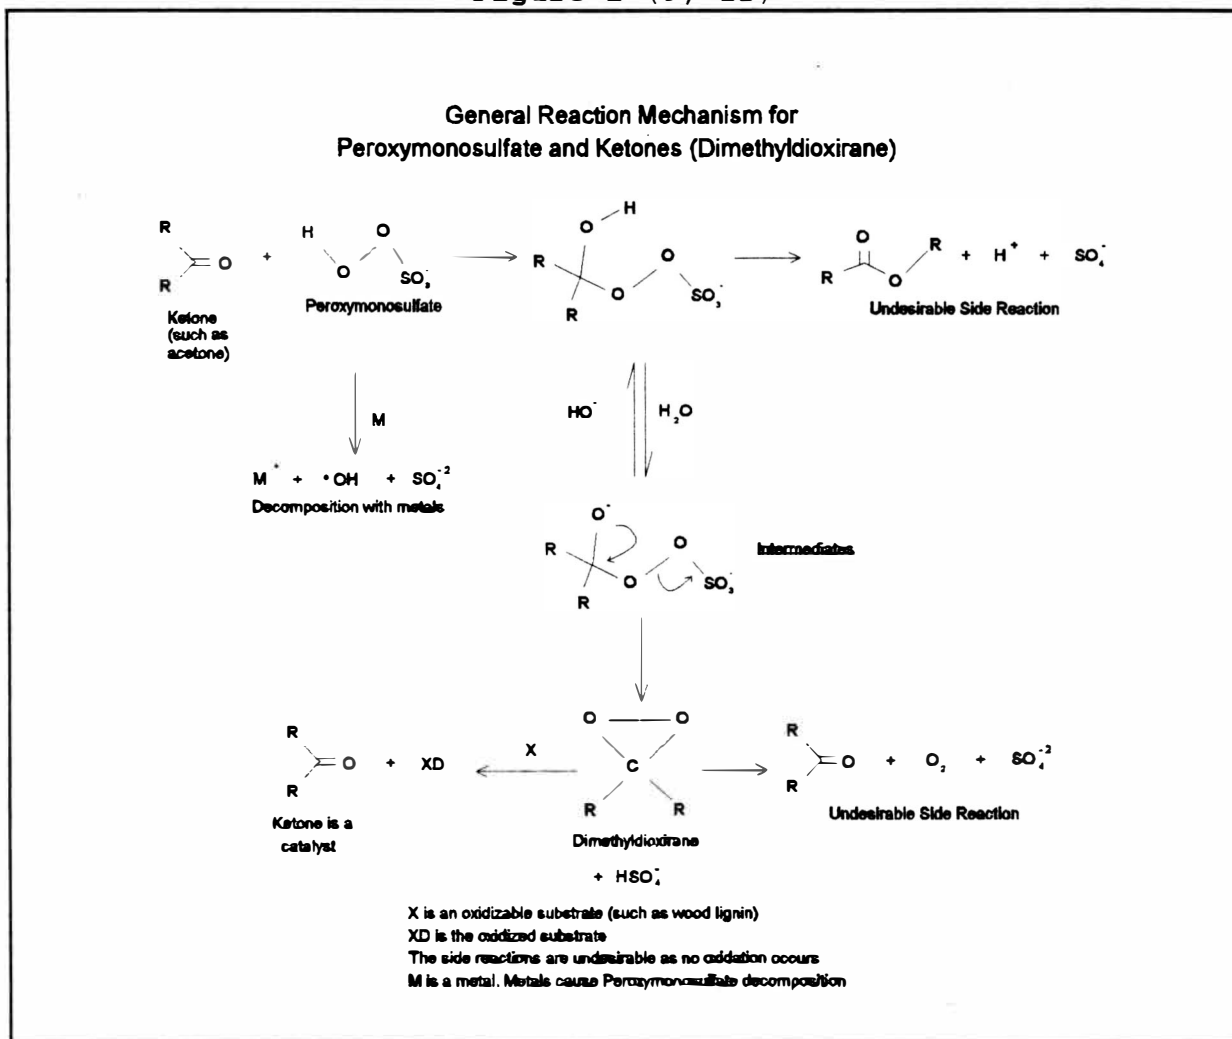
Figure 1 (5/11)

General Reaction Mechanism for
Peroxymonosulfate and Ketones (Dimethyldioxirane)

R
O
R
Ketone (such as acetone)

+

H O
O $SO_3^-$
Peroxymonosulfate

O H
R O
O $SO_3^-$
R

O
R
R O
+ $H^+$ + $SO_4^-$
Undesirable Side Reaction

M

$M^+$ + $\cdot OH$ + $SO_4^{-2}$
Decomposition with metals

$HO^-$
$H_2O$

$O^-$
R O
O $SO_3^-$
R
Intermediates

O O
C
R R
Dimethyldioxirane
+ $HSO_4^-$

X

R
O + XD
R
Ketone is a catalyst

R
O + $O_2$ + $SO_4^{-2}$
R
Undesirable Side Reaction

X is an oxidizable substrate (such as wood lignin)
XD is the oxidized substrate
The side reactions are undesirable as no oxidation occurs
M is a metal. Metals cause Peroxymonosulfate decomposition